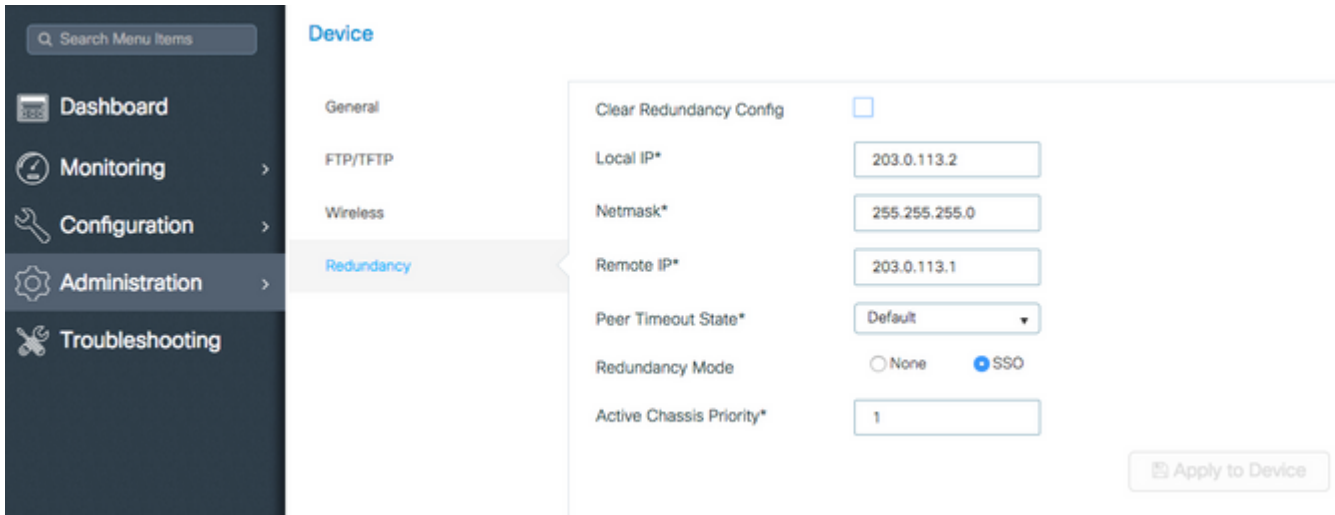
Search Menu Items

Dashboard

Monitoring >

Configuration >

Administration >

Troubleshooting

Device

General

FTP/TFTP

Wireless

Redundancy

Clear Redundancy Config

Local IP* 203.0.113.2

Netmask* 255.255.255.0

Remote IP* 203.0.113.1

Peer Timeout State* Default

Redundancy Mode None SSO

Active Chassis Priority* 1

Apply to Device